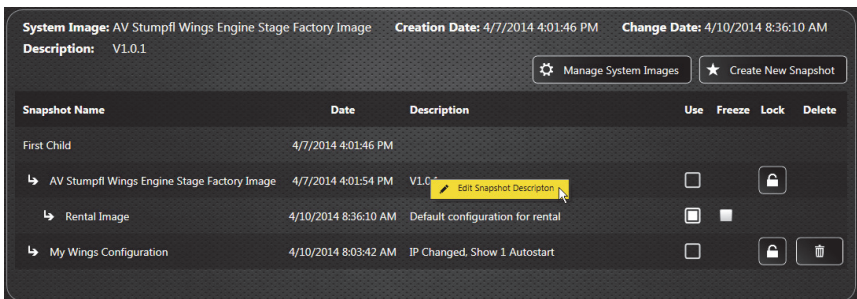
System Image: AV Stumpfl Wings Engine Stage Factory Image Creation Date: 4/7/2014 4:01:46 PM Change Date: 4/10/2014 8:36:10 AM
Description: V1.0.1

Manage System Images
Create New Snapshot

| Snapshot Name | Date | Description | Use | Freeze | Lock | Delete |
|---|---|---|---|---|---|---|
| First Child | 4/7/2014 4:01:46 PM | | | | | |
| AV Stumpfl Wings Engine Stage Factory Image | 4/7/2014 4:01:54 PM | V1.0.1 | | | | |
| Rental Image | 4/10/2014 8:36:10 AM | Default configuration for rental | | | | |
| My Wings Configuration | 4/10/2014 8:03:42 AM | IP Changed, Show 1 Autostart | | | | |

Edit Snapshot Descripton